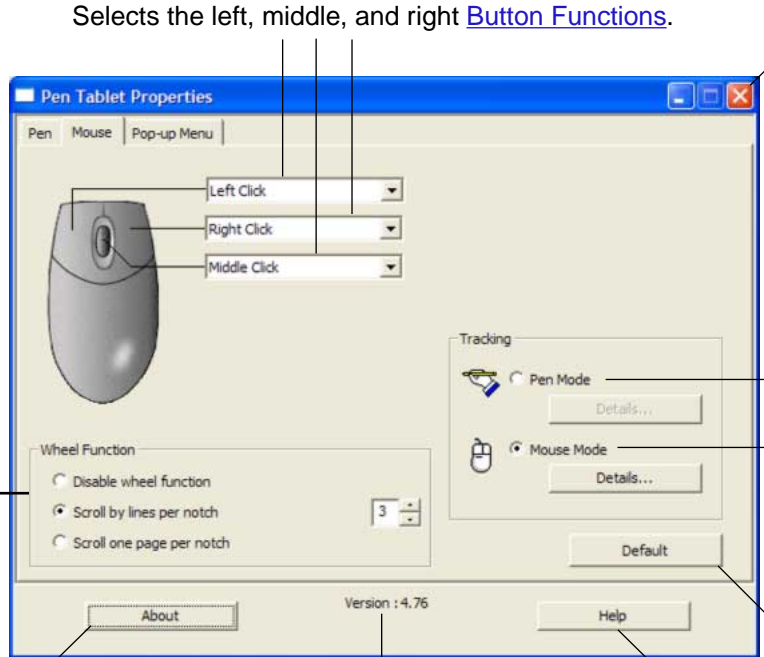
Selects the left, middle, and right Button Functions.

Pen Tablet Properties

Pen | Mouse | Pop-up Menu

Left Click
Right Click
Middle Click

Tracking
Pen Mode
Details...
Mouse Mode
Details...

Wheel Function
Disable wheel function
Scroll by lines per notch
3
Scroll one page per notch

Default

About
Version : 4.76
Help